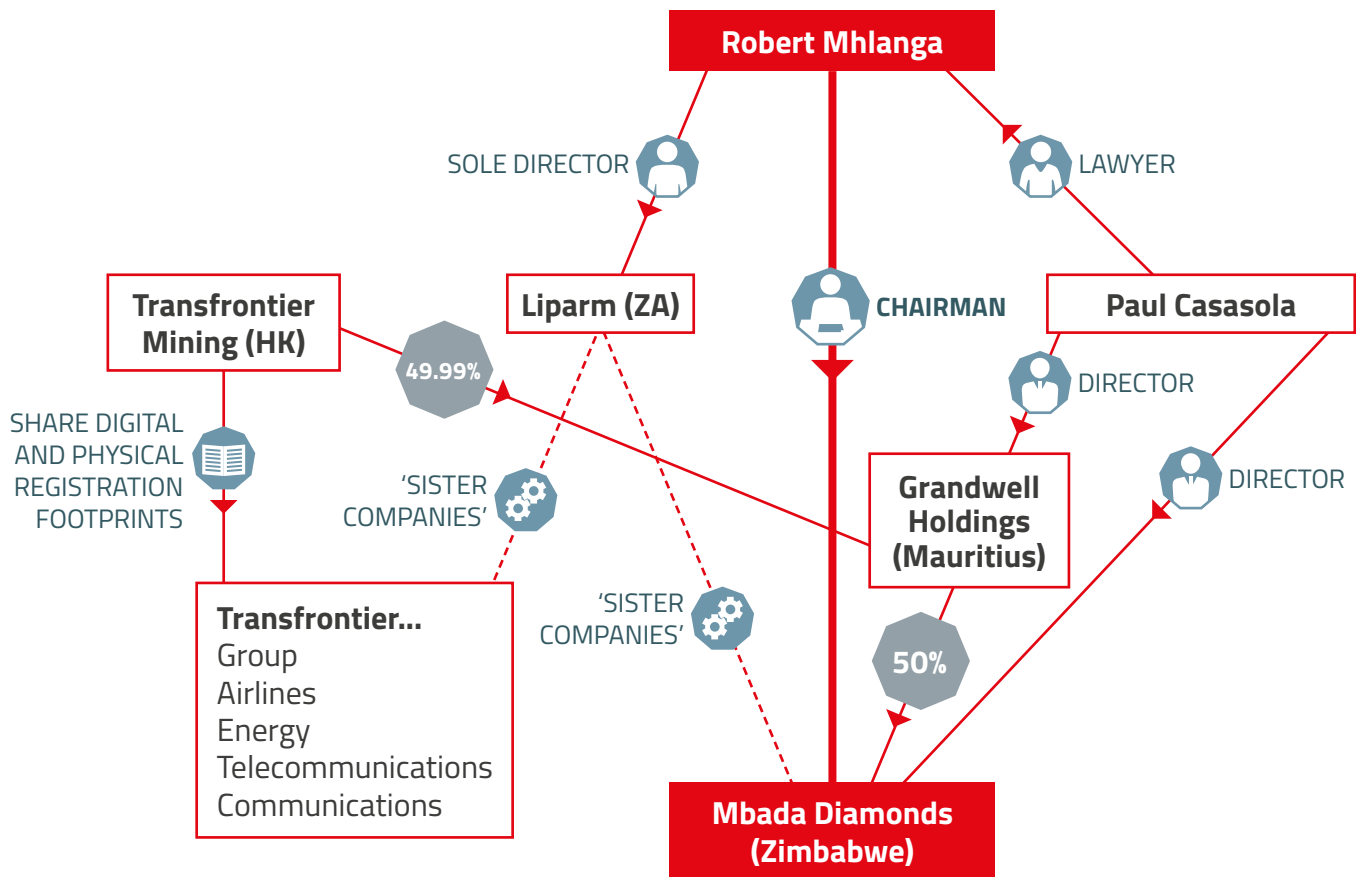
Robert Mhlanga

SOLE DIRECTOR

LAWYER

Transfrontier Mining (HK)

Liparm (ZA)

CHAIRMAN

Paul Casasola

49.99%

DIRECTOR

SHARE DIGITAL AND PHYSICAL REGISTRATION FOOTPRINTS

'SISTER COMPANIES'

Grandwell Holdings (Mauritius)

DIRECTOR

Transfrontier...
Group
Airlines
Energy
Telecommunications
Communications

'SISTER COMPANIES'

50%

Mbada Diamonds (Zimbabwe)